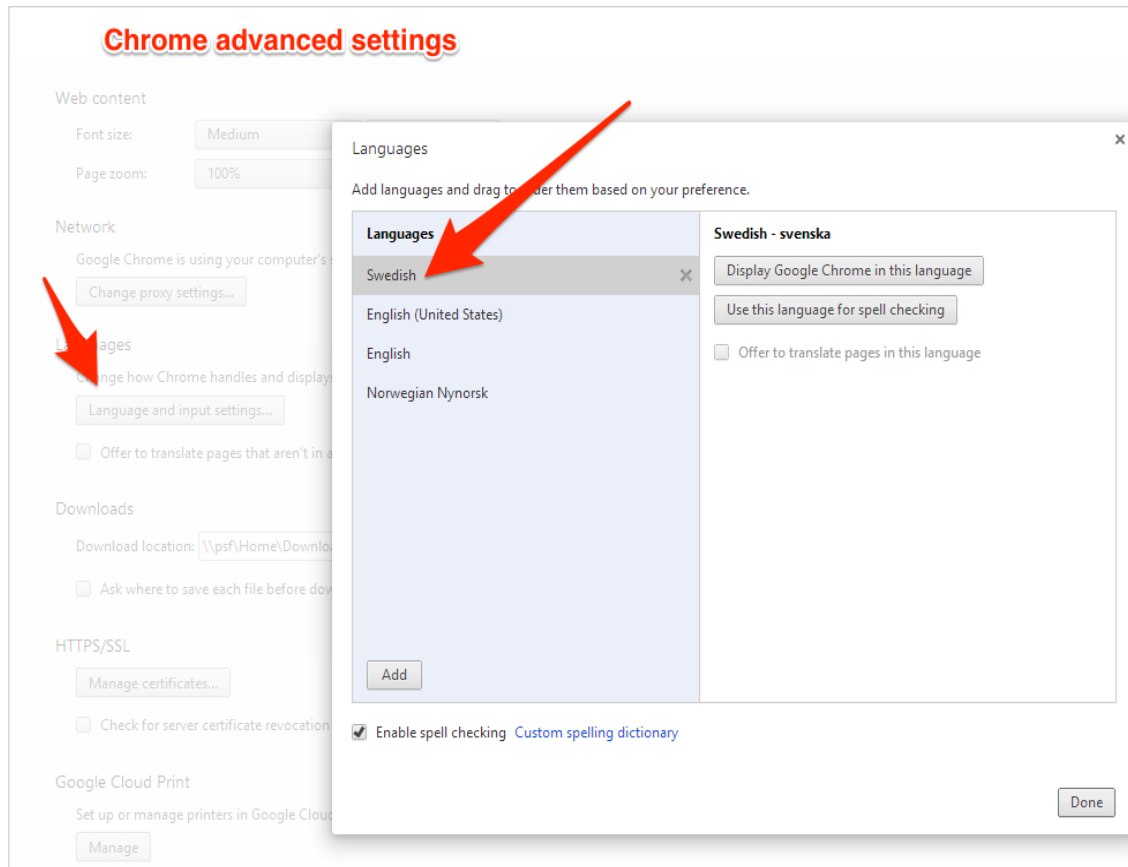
Chrome advanced settings

Web content

Font size: Medium

Page zoom: 100%

Network

Google Chrome is using your computer's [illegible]

Change proxy settings...

L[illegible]ages

C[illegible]ge how Chrome handles and displays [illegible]

Language and input settings...

Offer to translate pages that aren't in a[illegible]

Downloads

Download location: \\psf\Home\Downlo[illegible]

Ask where to save each file before dow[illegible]

HTTPS/SSL

Manage certificates...

Check for server certificate revocation

Google Cloud Print

Set up or manage printers in Google Clou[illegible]

Manage

Languages

×

Add languages and drag to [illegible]der them based on your preference.

Languages

Swedish ×

English (United States)

English

Norwegian Nynorsk

Add

Swedish - svenska

Display Google Chrome in this language

Use this language for spell checking

Offer to translate pages in this language

Enable spell checking Custom spelling dictionary

Done